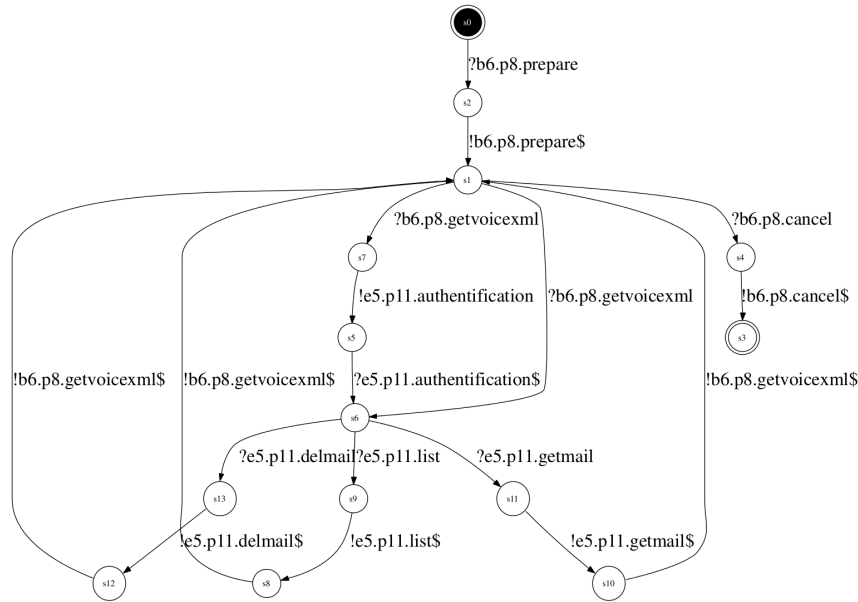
s0

?b6.p8.prepare

s2

!b6.p8.prepare$

s1

?b6.p8.getvoicexml

?b6.p8.cancel

s7

s4

!e5.p11.authentification

?b6.p8.getvoicexml

!b6.p8.cancel$

s5

s3

!b6.p8.getvoicexml$

!b6.p8.getvoicexml$

?e5.p11.authentification$

!b6.p8.getvoicexml$

s6

?e5.p11.delmail

?e5.p11.list

?e5.p11.getmail

s13

s9

s11

!e5.p11.delmail$

!e5.p11.list$

!e5.p11.getmail$

s12

s8

s10